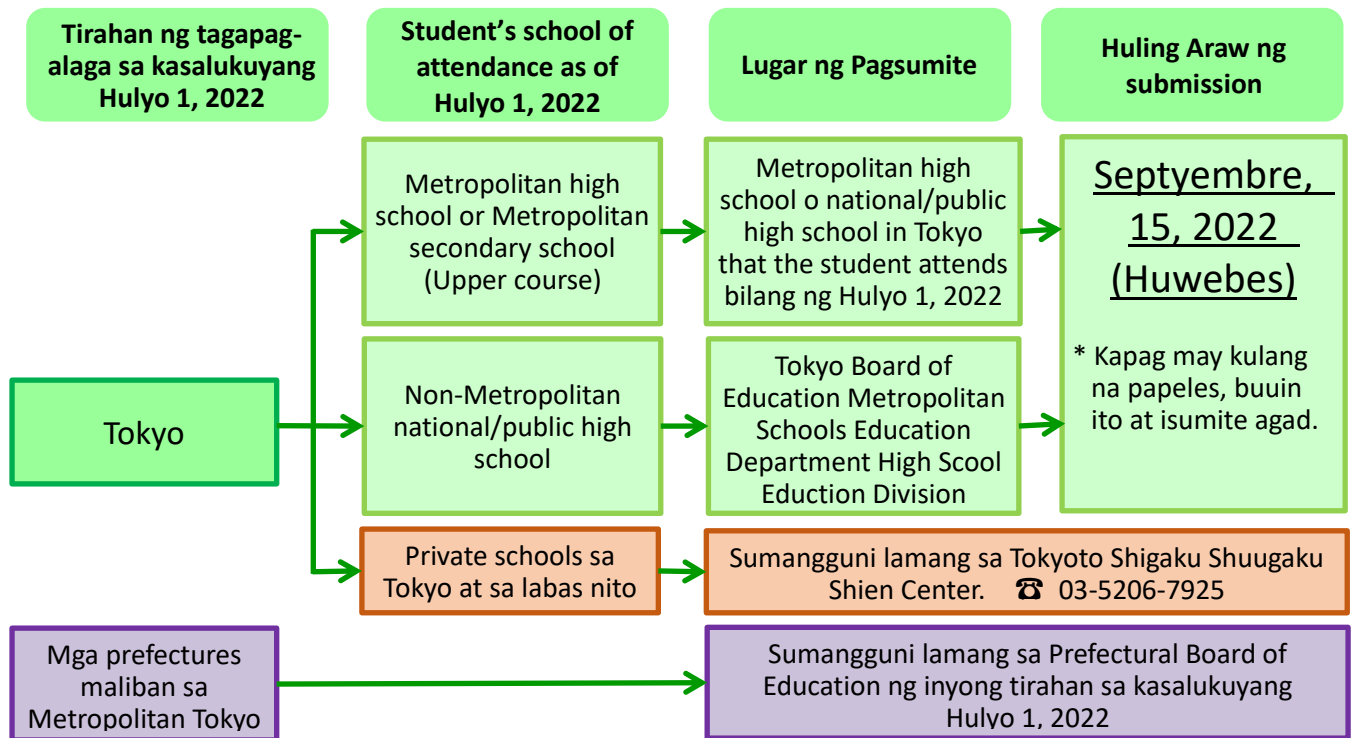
Tirahan ng tagapag-alaga sa kasalukuyang Hulyo 1, 2022

Student's school of attendance as of Hulyo 1, 2022

Lugar ng Pagsumite

Huling Araw ng submission

Tokyo

Metropolitan high school or Metropolitan secondary school (Upper course)

Metropolitan high school o national/public high school in Tokyo that the student attends bilang ng Hulyo 1, 2022

Septyembre, 15, 2022 (Huwebes)

* Kapag may kulang na papeles, buuin ito at isumite agad.

Non-Metropolitan national/public high school

Tokyo Board of Education Metropolitan Schools Education Department High Scool Eduction Division

Private schools sa Tokyo at sa labas nito

Sumangguni lamang sa Tokyoto Shigaku Shuugaku Shien Center. ☎ 03-5206-7925

Mga prefectures maliban sa Metropolitan Tokyo

Sumangguni lamang sa Prefectural Board of Education ng inyong tirahan sa kasalukuyang Hulyo 1, 2022